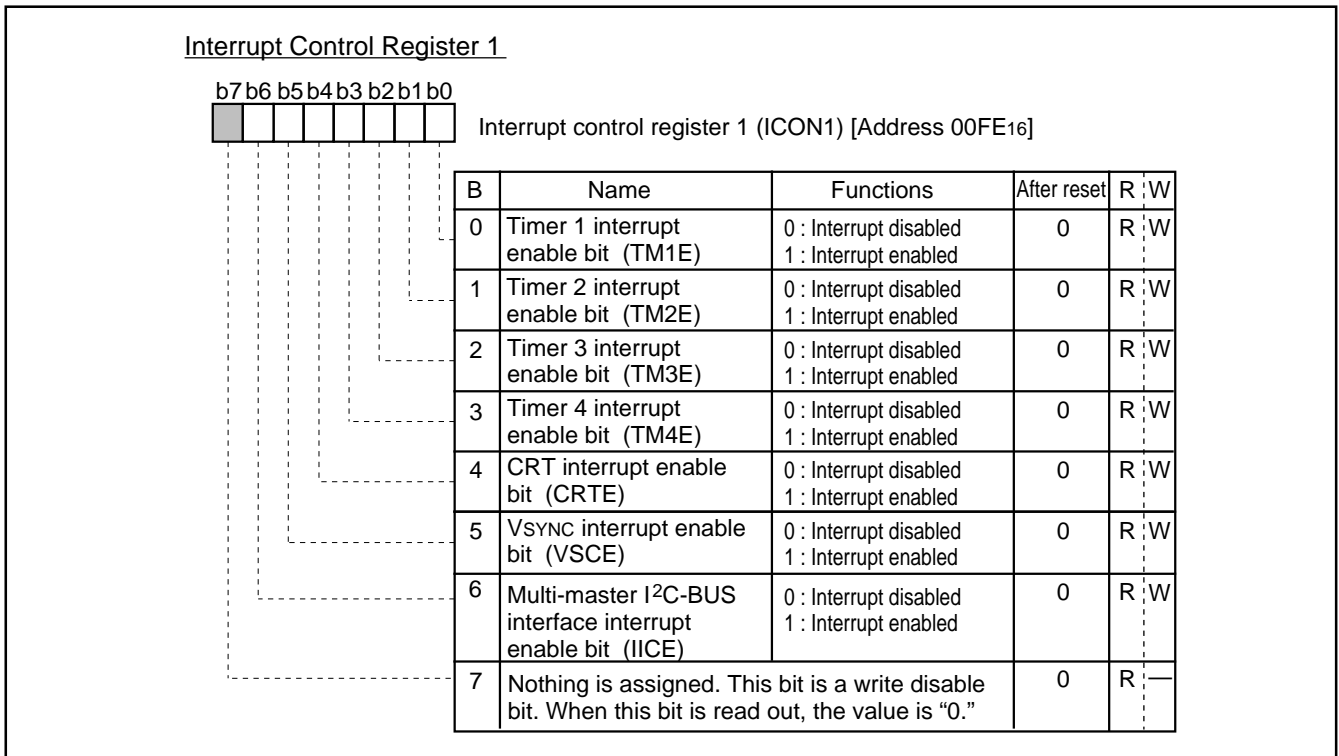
Interrupt Control Register 1

b7 b6 b5 b4 b3 b2 b1 b0

Interrupt control register 1 (ICON1) [Address 00FE$_{16}$]

| B | Name | Functions | After reset | R | W |
|---|---|---|---|---|---|
| 0 | Timer 1 interrupt enable bit (TM1E) | 0 : Interrupt disabled 1 : Interrupt enabled | 0 | R | W |
| 1 | Timer 2 interrupt enable bit (TM2E) | 0 : Interrupt disabled 1 : Interrupt enabled | 0 | R | W |
| 2 | Timer 3 interrupt enable bit (TM3E) | 0 : Interrupt disabled 1 : Interrupt enabled | 0 | R | W |
| 3 | Timer 4 interrupt enable bit (TM4E) | 0 : Interrupt disabled 1 : Interrupt enabled | 0 | R | W |
| 4 | CRT interrupt enable bit (CRTE) | 0 : Interrupt disabled 1 : Interrupt enabled | 0 | R | W |
| 5 | VSYNC interrupt enable bit (VSCE) | 0 : Interrupt disabled 1 : Interrupt enabled | 0 | R | W |
| 6 | Multi-master I$^2$C-BUS interface interrupt enable bit (IICE) | 0 : Interrupt disabled 1 : Interrupt enabled | 0 | R | W |
| 7 | Nothing is assigned. This bit is a write disable bit. When this bit is read out, the value is “0.” | | 0 | R | — |